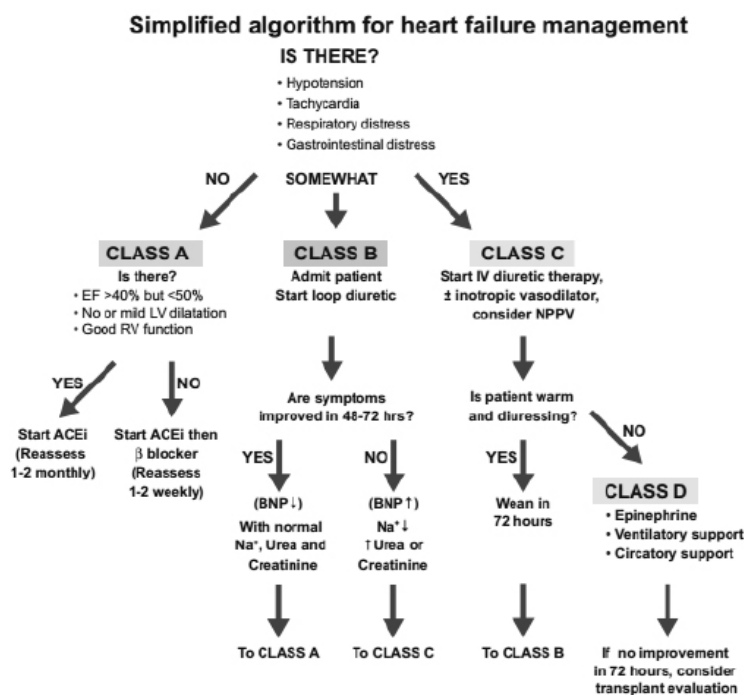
Simplified algorithm for heart failure management

IS THERE?

• Hypotension
• Tachycardia
• Respiratory distress
• Gastrointestinal distress

NO

SOMEWHAT

YES

CLASS A

Is there?

• EF >40% but <50%
• No or mild LV dilatation
• Good RV function

YES

NO

Start ACEi (Reassess 1-2 monthly)

Start ACEi then β blocker (Reassess 1-2 weekly)

CLASS B

Admit patient
Start loop diuretic

Are symptoms improved in 48-72 hrs?

YES

NO

(BNP↓)
With normal Na⁺, Urea and Creatinine

(BNP↑)
Na⁺↓
↑Urea or Creatinine

To CLASS A

To CLASS C

CLASS C

Start IV diuretic therapy, ± inotropic vasodilator, consider NPPV

Is patient warm and diuressing?

YES

NO

Wean in 72 hours

To CLASS B

CLASS D

• Epinephrine
• Ventilatory support
• Circatory support

If no improvement in 72 hours, consider transplant evaluation